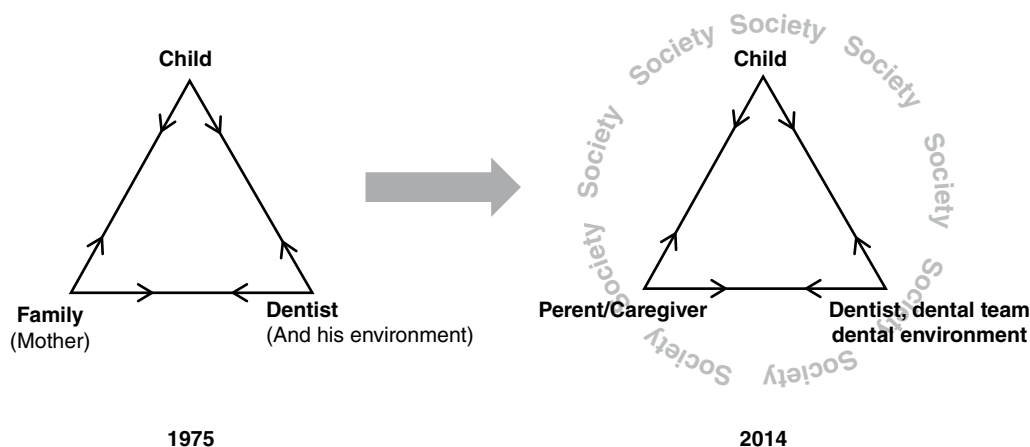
Child

Family
(Mother)

Dentist
(And his environment)

1975

Society Society Society Society Society Society Society Society Society Society

Child

Perent/Caregiver

Dentist, dental team
dental environment

2014